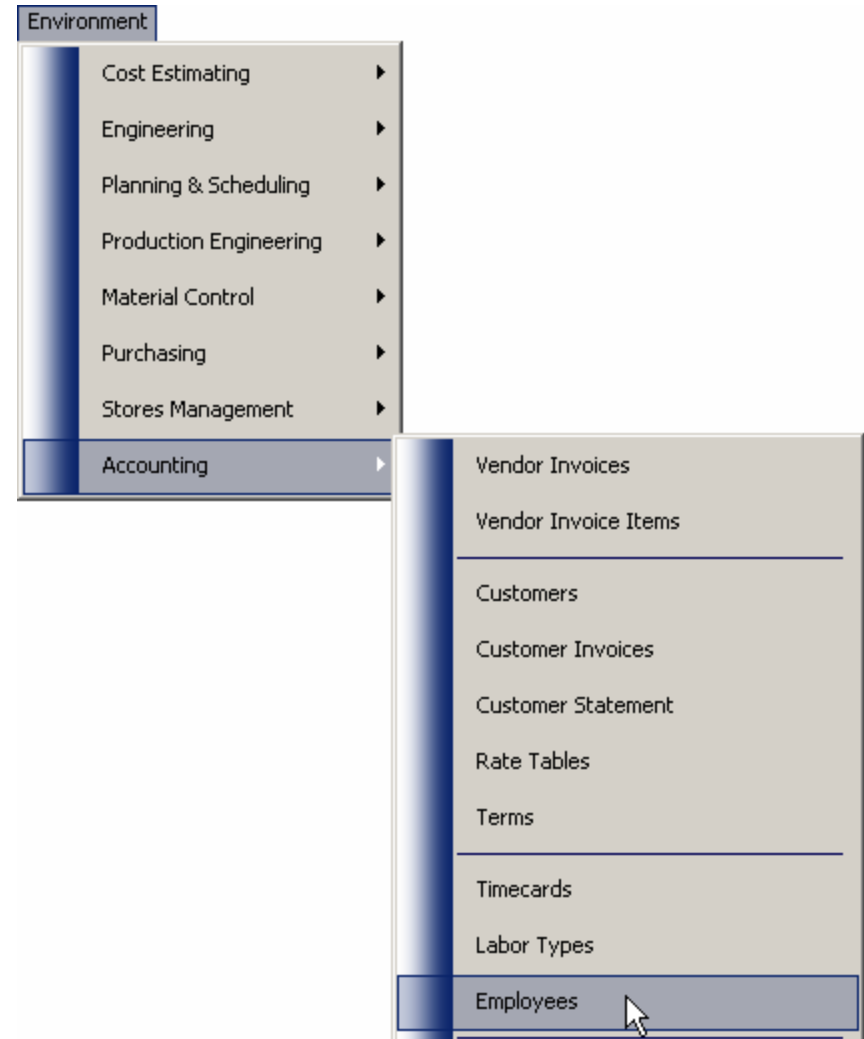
Environment

Cost Estimating
Engineering
Planning & Scheduling
Production Engineering
Material Control
Purchasing
Stores Management
Accounting

Vendor Invoices
Vendor Invoice Items

Customers
Customer Invoices
Customer Statement
Rate Tables
Terms

Timecards
Labor Types
Employees